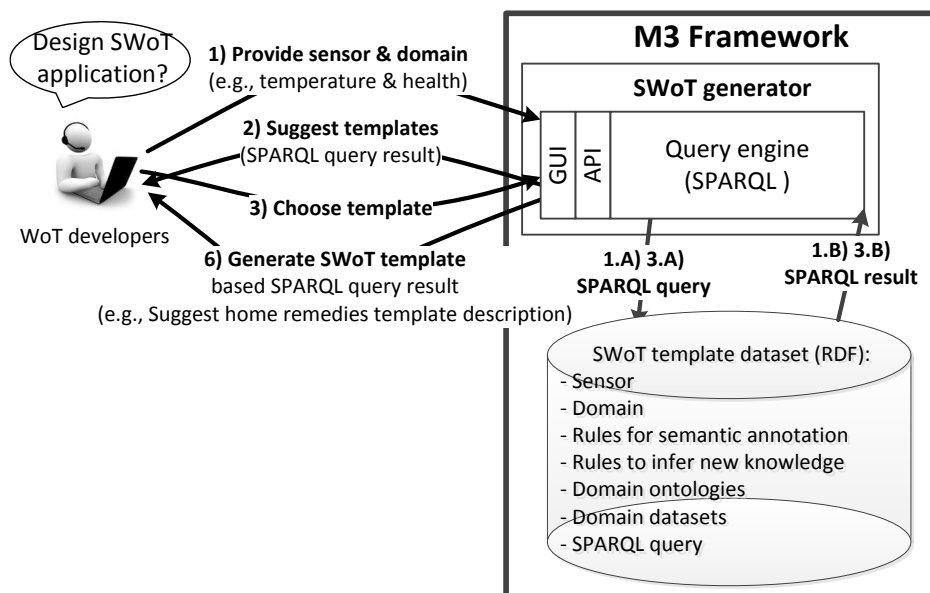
Design SWoT application?

WoT developers

1) Provide sensor & domain (e.g., temperature & health)

2) Suggest templates (SPARQL query result)

3) Choose template

6) Generate SWoT template based SPARQL query result (e.g., Suggest home remedies template description)

M3 Framework

SWoT generator

GUI

API

Query engine (SPARQL )

1.A) 3.A) SPARQL query

1.B) 3.B) SPARQL result

SWoT template dataset (RDF):
- Sensor
- Domain
- Rules for semantic annotation
- Rules to infer new knowledge
- Domain ontologies
- Domain datasets
- SPARQL query